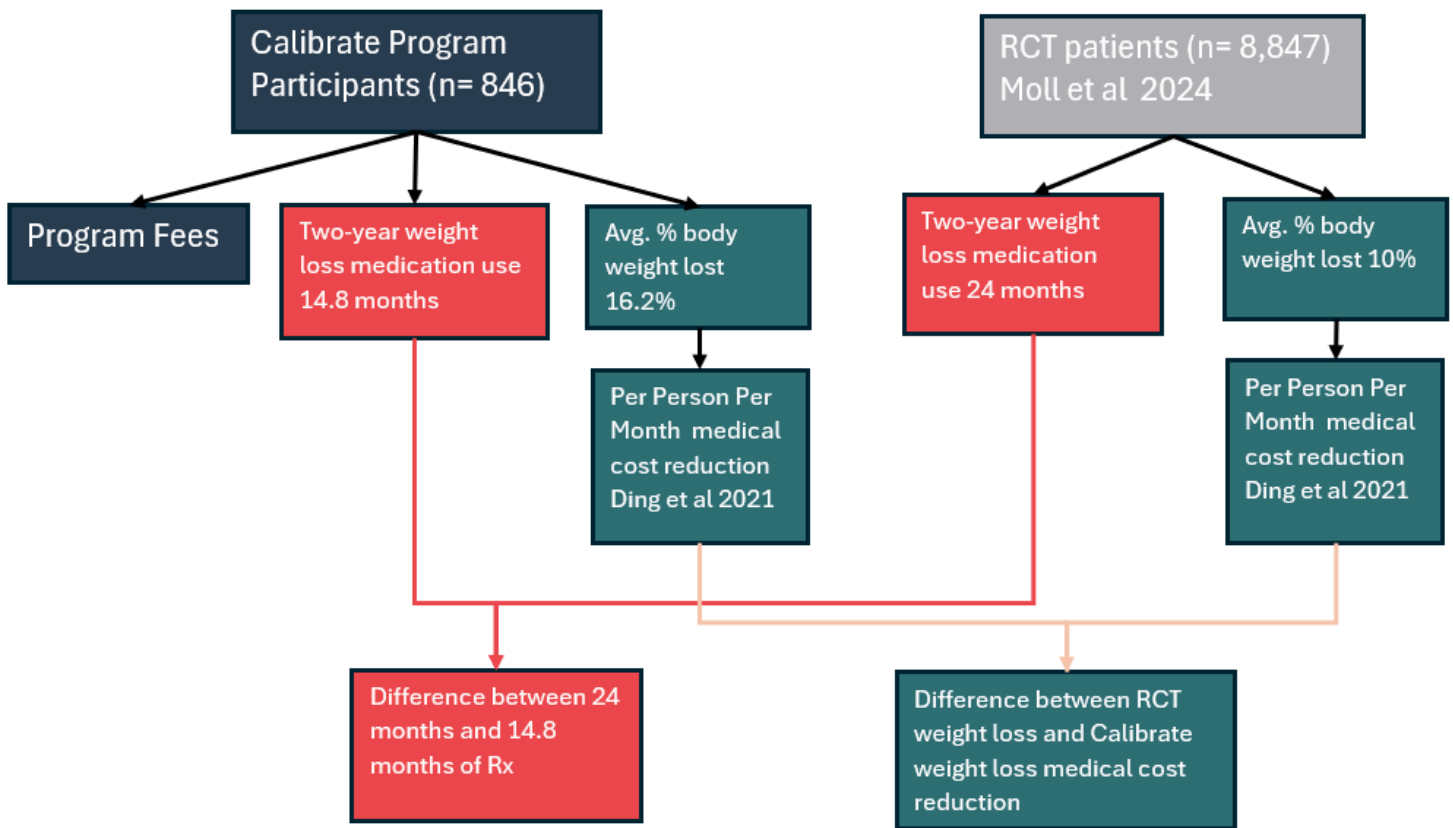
Calibrate Program Participants (n= 846)

RCT patients (n= 8,847) Moll et al 2024

Program Fees

Two-year weight loss medication use 14.8 months

Avg. % body weight lost 16.2%

Two-year weight loss medication use 24 months

Avg. % body weight lost 10%

Per Person Per Month medical cost reduction Ding et al 2021

Per Person Per Month medical cost reduction Ding et al 2021

Difference between 24 months and 14.8 months of Rx

Difference between RCT weight loss and Calibrate weight loss medical cost reduction